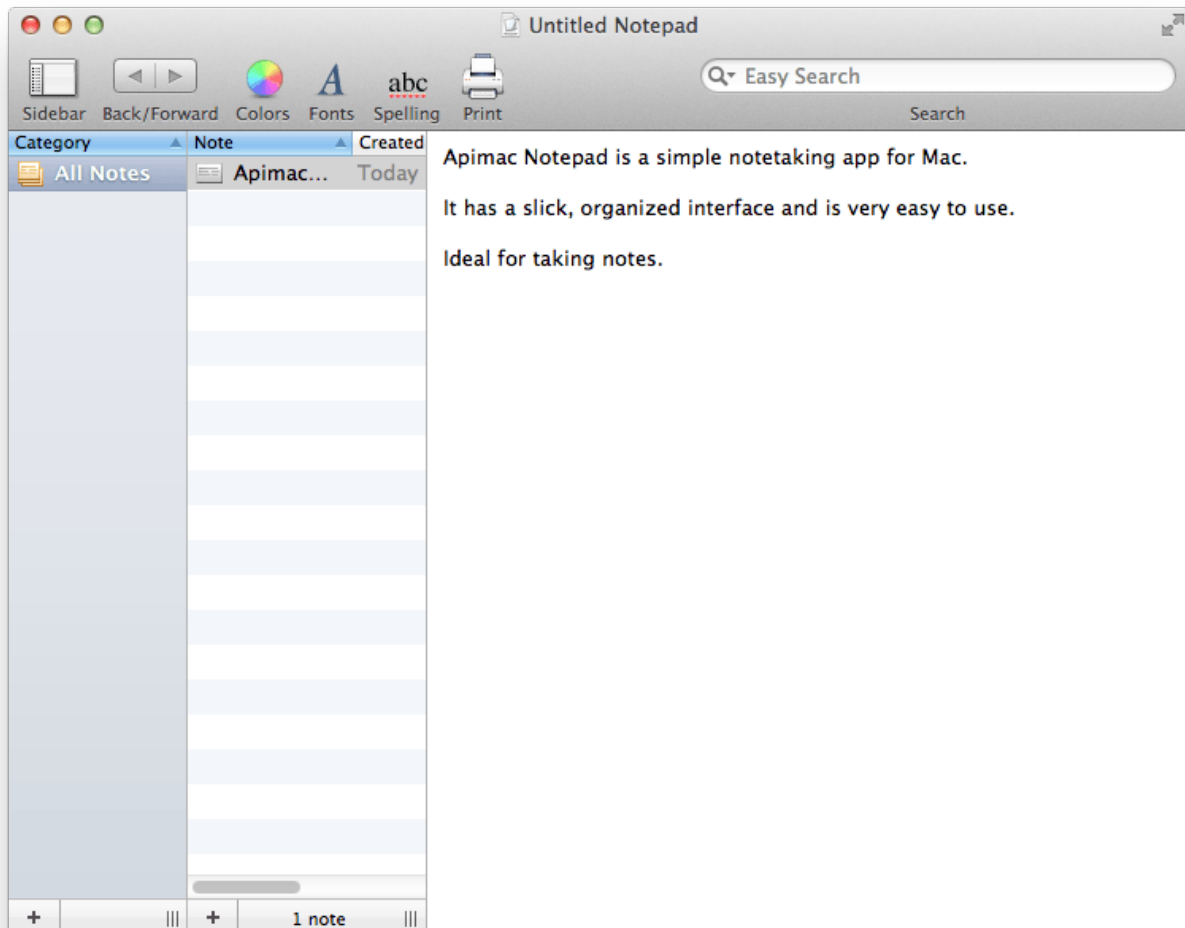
Untitled Notepad

Sidebar Back/Forward Colors Fonts abc Spelling Print

Easy Search
Search

| Category | Note | Created |
|---|---|---|
| All Notes | Apimac... | Today |

Apimac Notepad is a simple notetaking app for Mac.

It has a slick, organized interface and is very easy to use.

Ideal for taking notes.

+ + 1 note